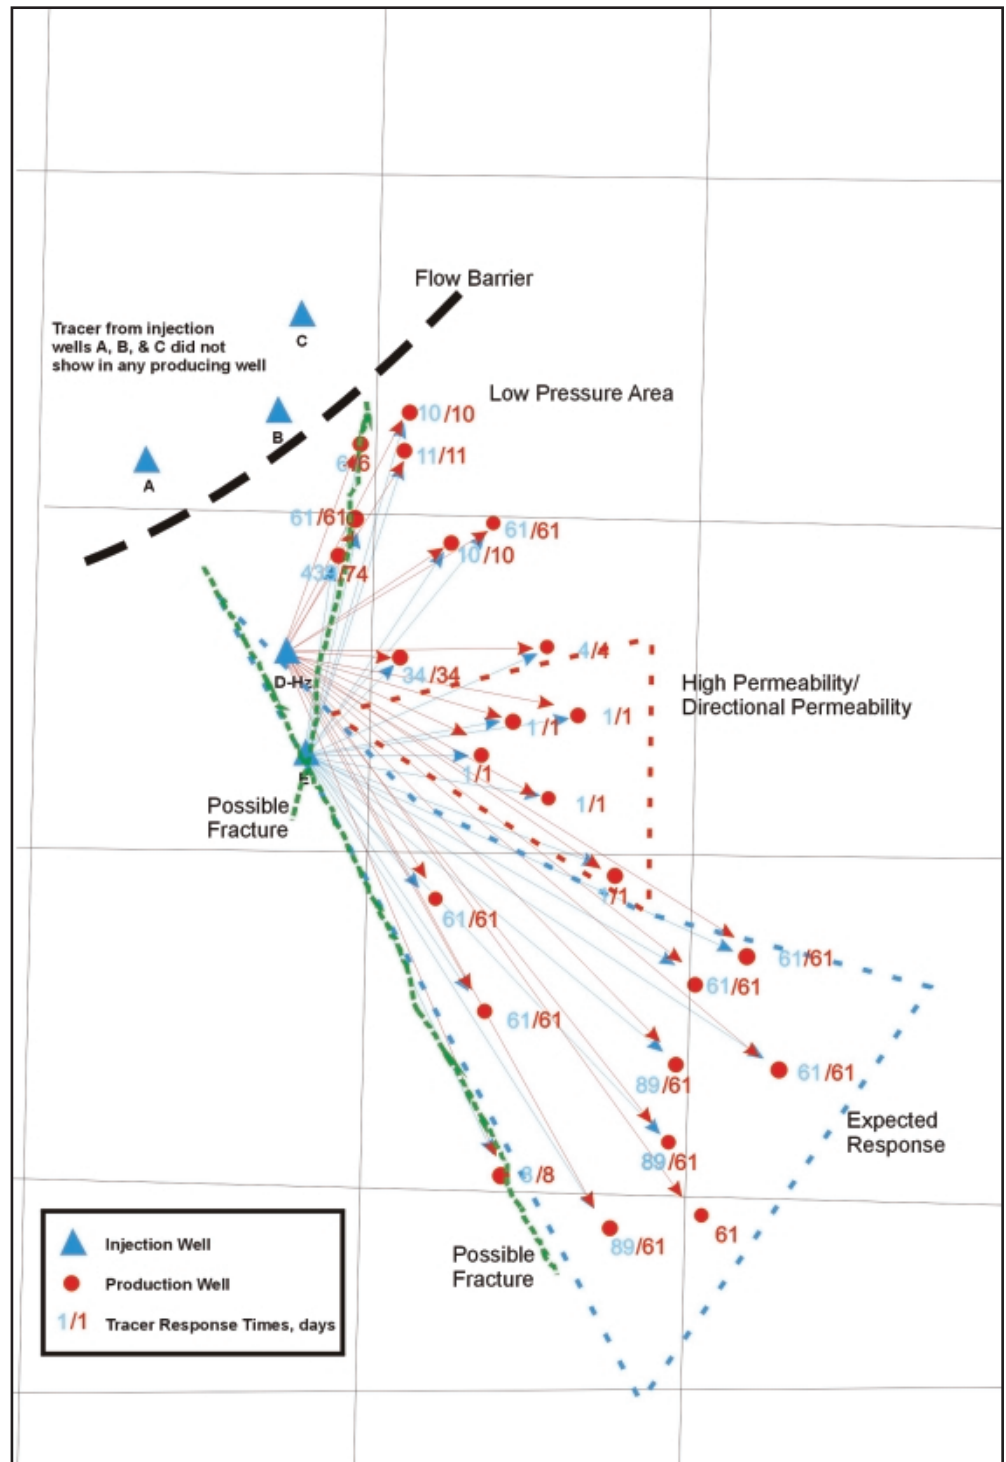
Flow Barrier

Tracer from injection wells A, B, & C did not show in any producing well

C

B

A

Low Pressure Area

10/10

6/6

11/11

61/61

61/61

10/10

43/74

4/4

D-Hz

34/34

High Permeability/ Directional Permeability

1/1

1/1

E

1/1

Possible Fracture

1/1

1/1

61/61

61/61

61/61

61/61

61/61

89/61

Expected Response

89/61

8/8

61

89/61

Possible Fracture

Injection Well

Production Well

1/1 Tracer Response Times, days